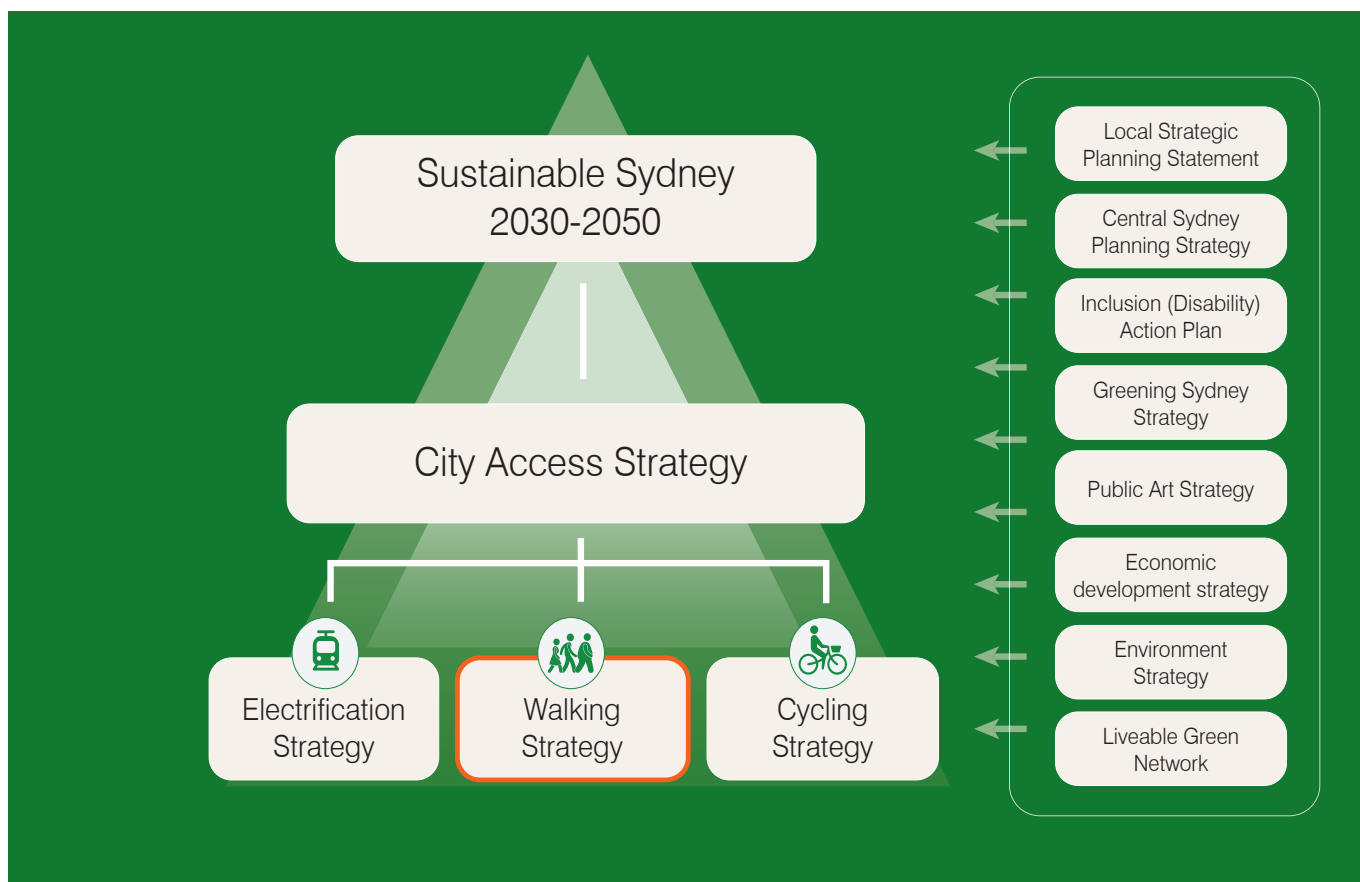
Sustainable Sydney 2030-2050

City Access Strategy

Electrification Strategy

Walking Strategy

Cycling Strategy

Local Strategic Planning Statement

Central Sydney Planning Strategy

Inclusion (Disability) Action Plan

Greening Sydney Strategy

Public Art Strategy

Economic development strategy

Environment Strategy

Liveable Green Network